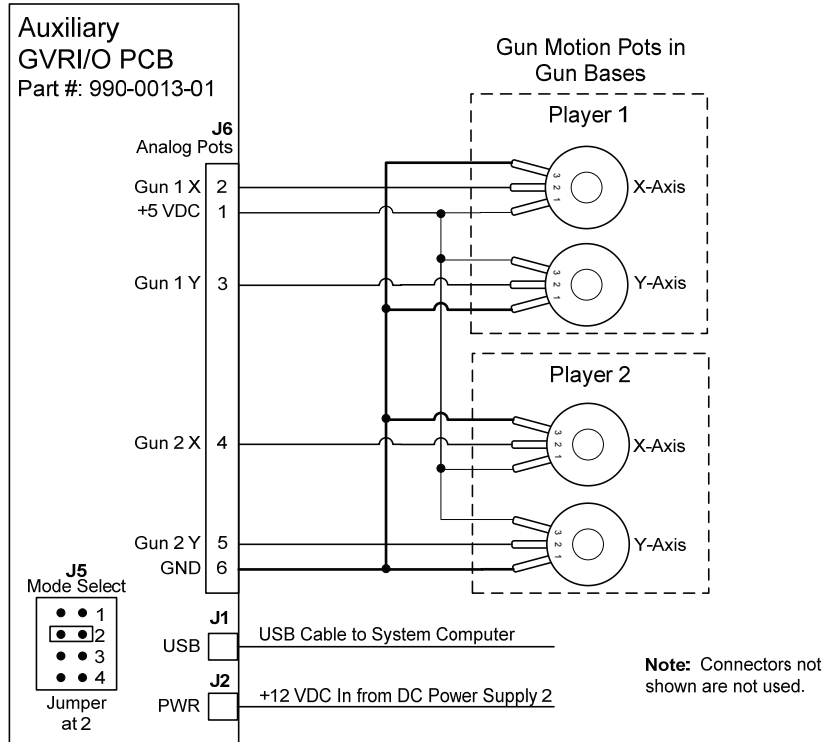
Auxiliary
GVRI/O PCB
Part #: 990-0013-01

J6
Analog Pots

Gun 1 X 2
+5 VDC 1
Gun 1 Y 3
Gun 2 X 4
Gun 2 Y 5
GND 6

Gun Motion Pots in
Gun Bases

Player 1

3 2 1
X-Axis

3 2 1
Y-Axis

Player 2

3 2 1
X-Axis

3 2 1
Y-Axis

J5
Mode Select
1
2
3
4
Jumper
at 2

J1
USB
USB Cable to System Computer

J2
PWR
+12 VDC In from DC Power Supply 2

**Note:** Connectors not shown are not used.